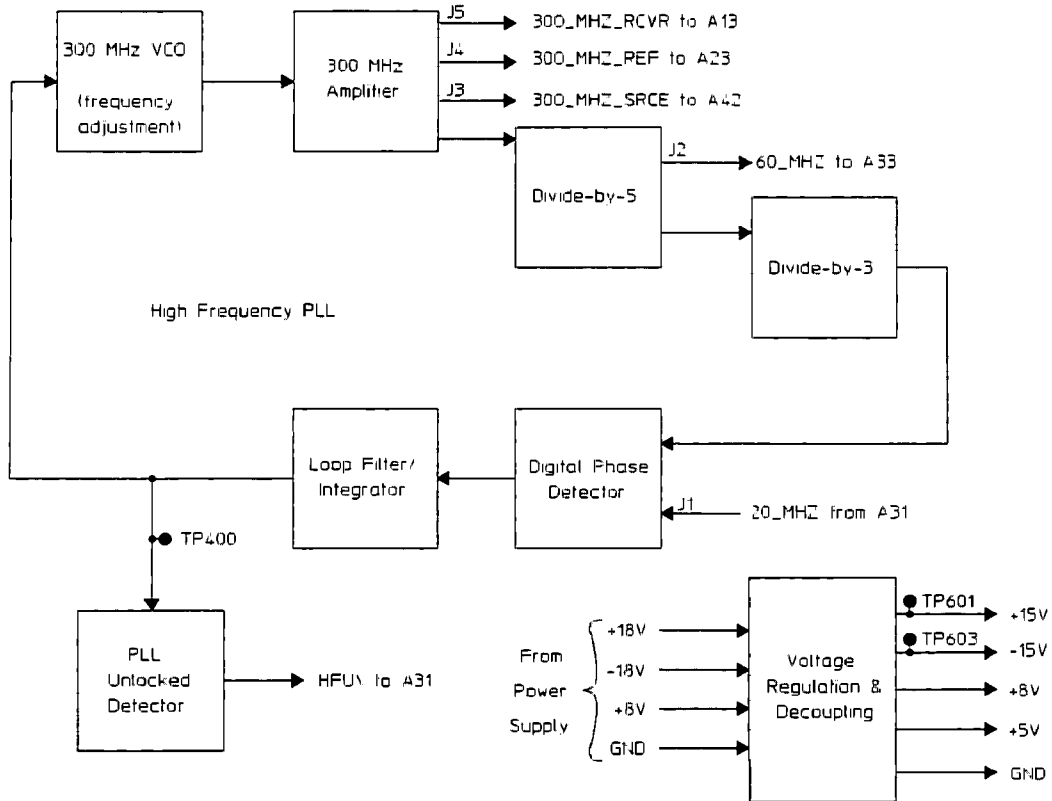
300 MHz VCO
(frequency adjustment)

300 MHz Amplifier

J5
300_MHZ_RCVR to A13
J4
300_MHZ_REF to A23
J3
300_MHZ_SRCE to A42

J2
60_MHZ to A33

Divide-by-5

Divide-by-3

High Frequency PLL

Loop Filter/ Integrator

Digital Phase Detector

J1
20_MHZ from A31

TP400

PLL Unlocked Detector

HFUN to A31

From Power Supply

+18V
-18V
+8V
GND

Voltage Regulation & Decoupling

TP601
+15V
TP603
-15V
+8V
+5V
GND